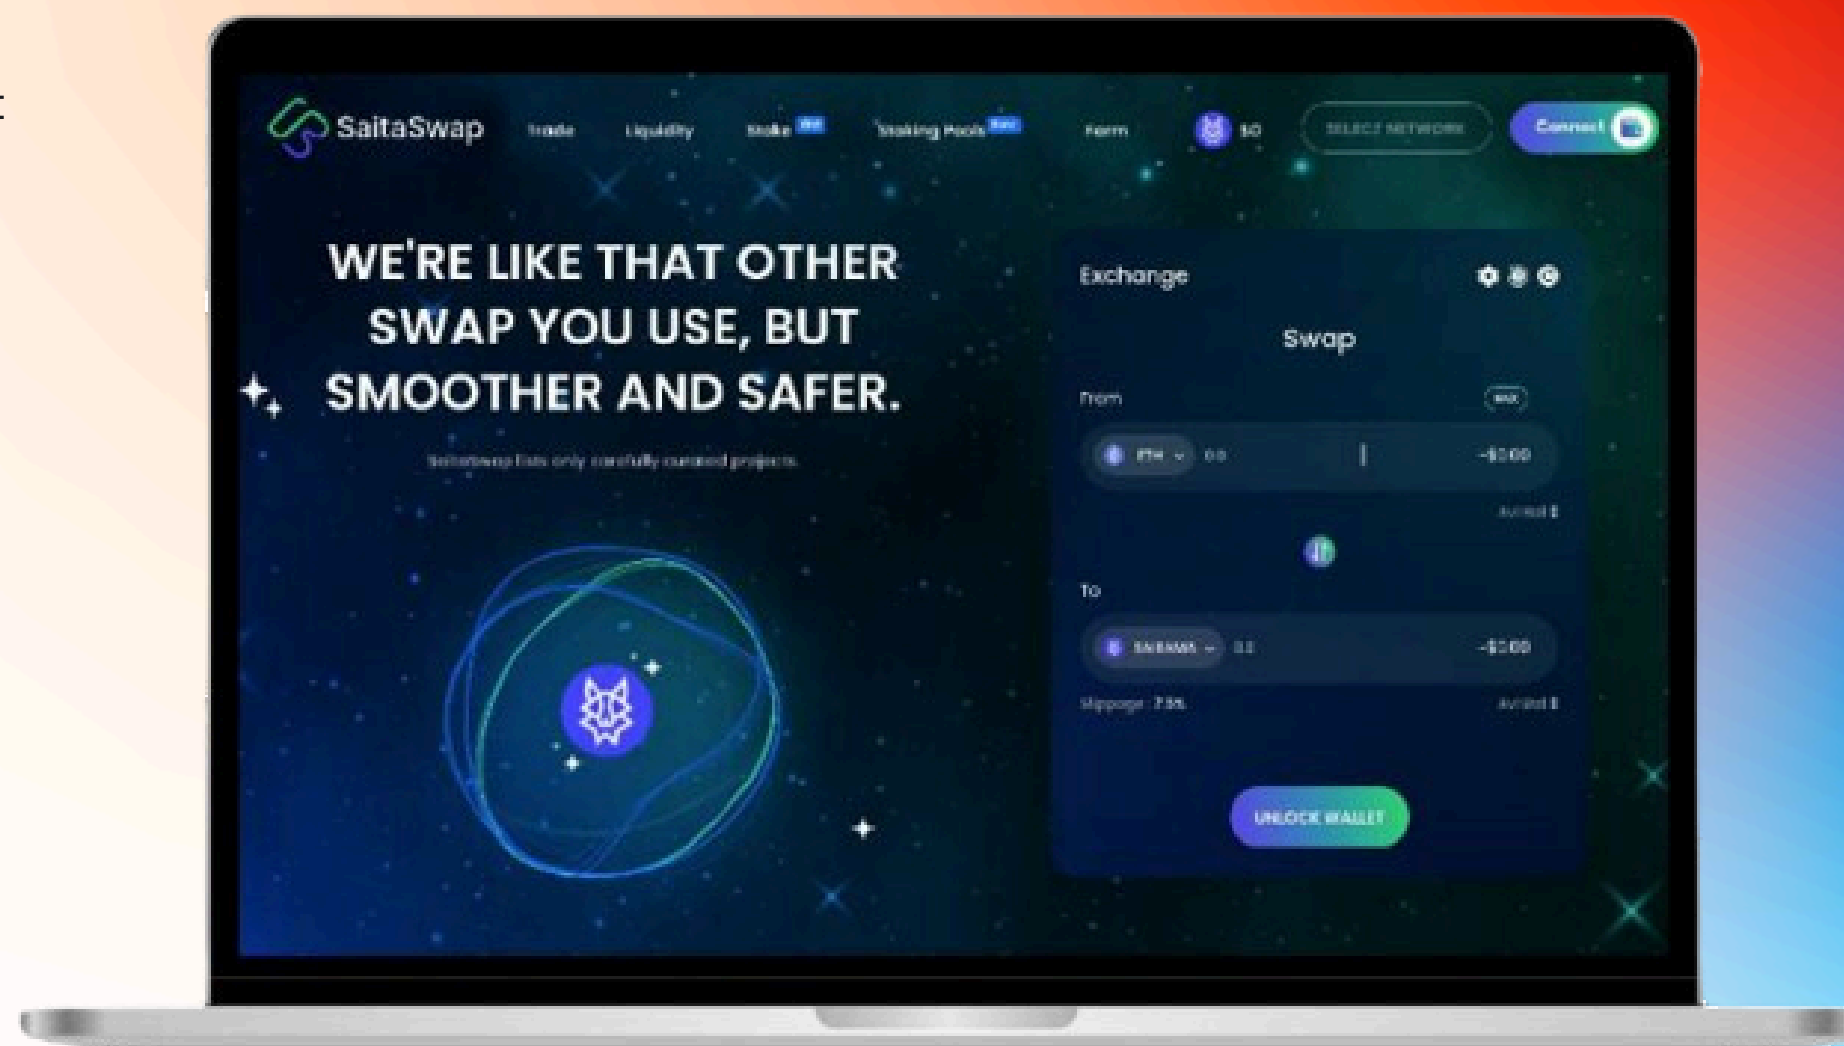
SaitaSwap Trade Liquidity Stake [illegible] Staking Pools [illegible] Farm $0 SELECT NETWORK Connect

WE'RE LIKE THAT OTHER SWAP YOU USE, BUT SMOOTHER AND SAFER.

Saitaswap lists only carefully curated projects.

Exchange

Swap

From

MAX

ETH 0.0 ~$0.00

Avlbl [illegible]

To

SAITAMA 0.0 ~$0.00

Slippage : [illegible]

Avlbl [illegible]

UNLOCK WALLET